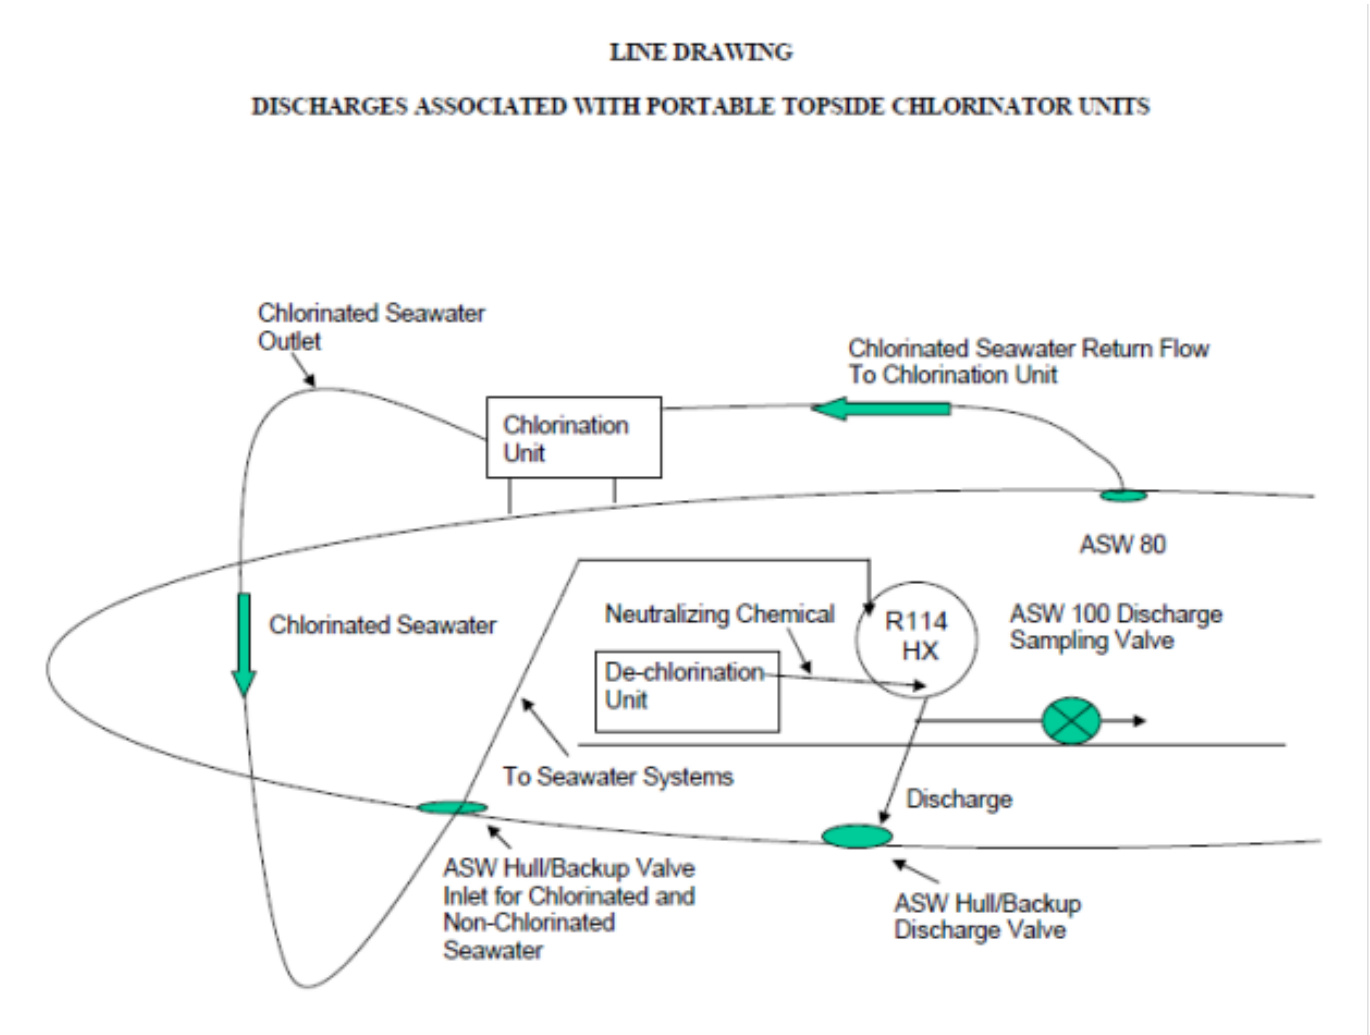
LINE DRAWING

DISCHARGES ASSOCIATED WITH PORTABLE TOPSIDE CHLORINATOR UNITS

Chlorinated Seawater Outlet

Chlorinated Seawater Return Flow To Chlorination Unit

Chlorination Unit

ASW 80

Chlorinated Seawater

Neutralizing Chemical

R114 HX

ASW 100 Discharge Sampling Valve

De-chlorination Unit

To Seawater Systems

Discharge

ASW Hull/Backup Valve Inlet for Chlorinated and Non-Chlorinated Seawater

ASW Hull/Backup Discharge Valve